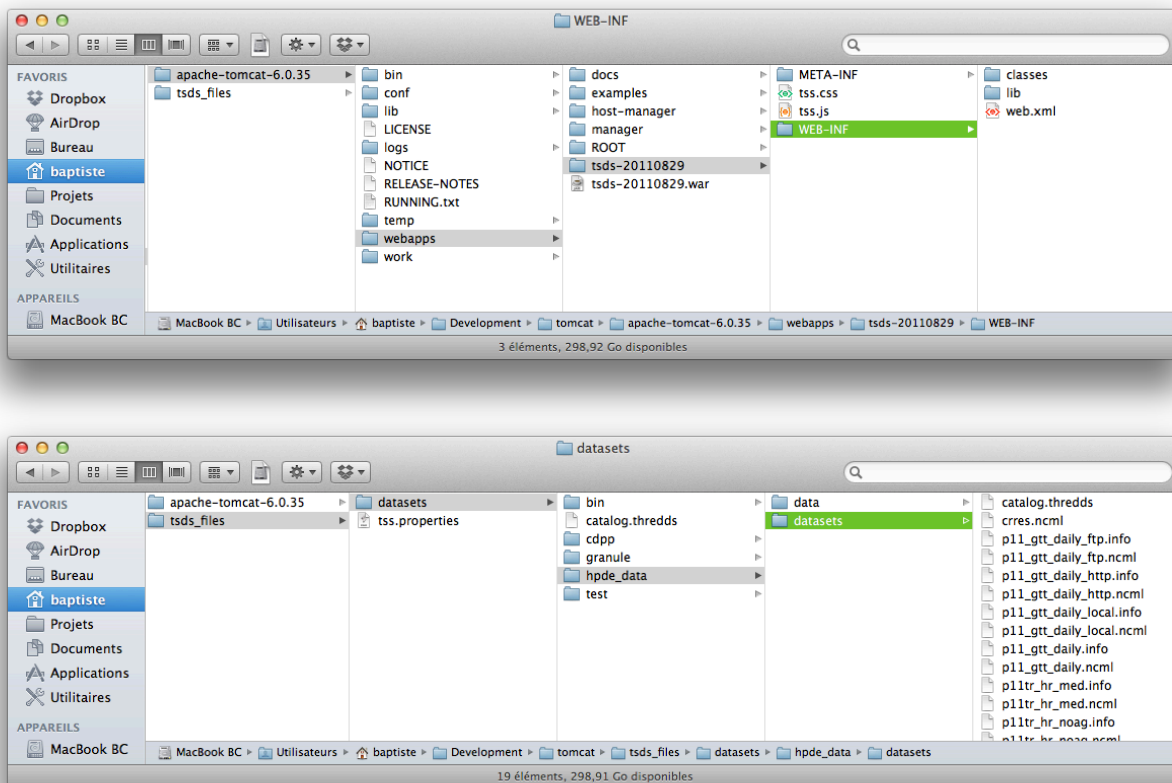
WEB-INF

FAVORIS
Dropbox
AirDrop
Bureau
baptiste
Projets
Documents
Applications
Utilitaires
APPAREILS
MacBook BC

apache-tomcat-6.0.35
tsds_files

bin
conf
lib
LICENSE
logs
NOTICE
RELEASE-NOTES
RUNNING.txt
temp
webapps
work

docs
examples
host-manager
manager
ROOT
tsds-20110829
tsds-20110829.war

META-INF
tss.css
tss.js
WEB-INF

classes
lib
web.xml

MacBook BC ▸ Utilisateurs ▸ baptiste ▸ Development ▸ tomcat ▸ apache-tomcat-6.0.35 ▸ webapps ▸ tsds-20110829 ▸ WEB-INF

3 éléments, 298,92 Go disponibles

datasets

FAVORIS
Dropbox
AirDrop
Bureau
baptiste
Projets
Documents
Applications
Utilitaires
APPAREILS
MacBook BC

apache-tomcat-6.0.35
tsds_files

datasets
tss.properties

bin
catalog.thredds
cdpp
granule
hpde_data
test

data
datasets

catalog.thredds
crres.ncml
p11_gtt_daily_ftp.info
p11_gtt_daily_ftp.ncml
p11_gtt_daily_http.info
p11_gtt_daily_http.ncml
p11_gtt_daily_local.info
p11_gtt_daily_local.ncml
p11_gtt_daily.info
p11_gtt_daily.ncml
p11tr_hr_med.info
p11tr_hr_med.ncml
p11tr_hr_noag.info
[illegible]

MacBook BC ▸ Utilisateurs ▸ baptiste ▸ Development ▸ tomcat ▸ tsds_files ▸ datasets ▸ hpde_data ▸ datasets

19 éléments, 298,91 Go disponibles